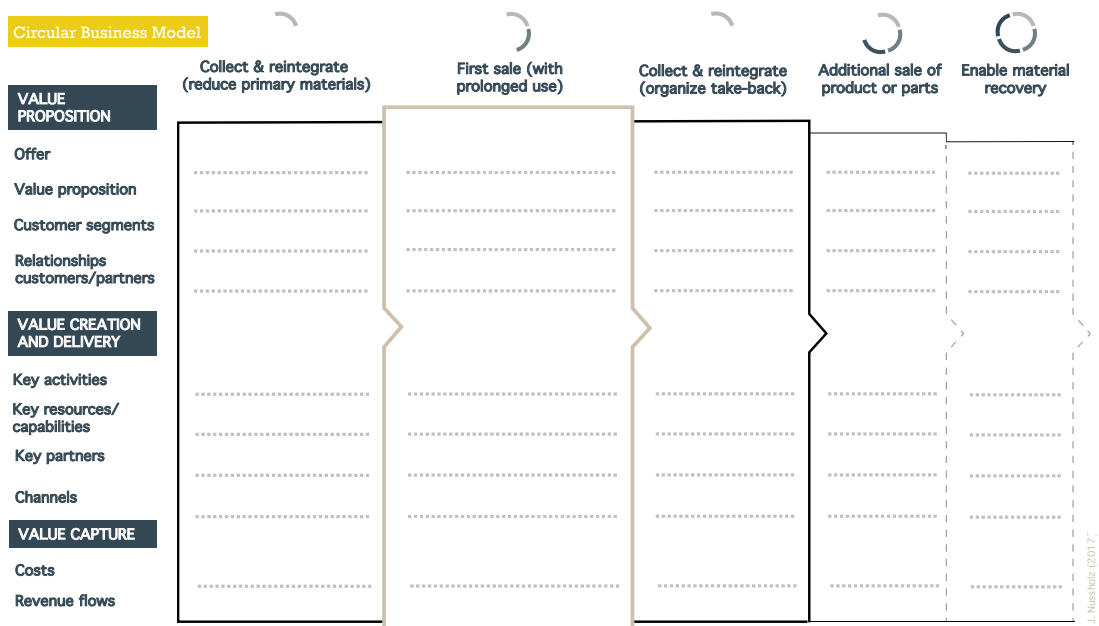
Circular Business Model

Collect & reintegrate (reduce primary materials)

First sale (with prolonged use)

Collect & reintegrate (organize take-back)

Additional sale of product or parts

Enable material recovery

VALUE PROPOSITION

Offer

Value proposition

Customer segments

Relationships customers/partners

VALUE CREATION AND DELIVERY

Key activities

Key resources/ capabilities

Key partners

Channels

VALUE CAPTURE

Costs

Revenue flows

J. Nussholz (2017)